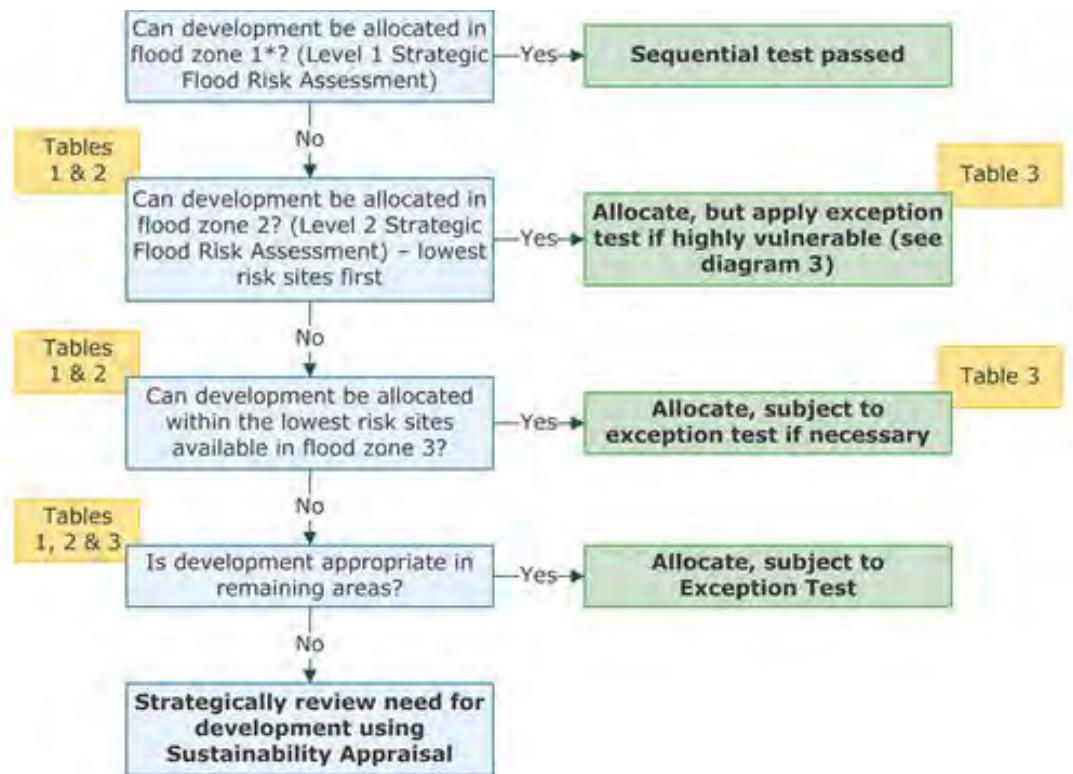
Can development be allocated in flood zone 1*? (Level 1 Strategic Flood Risk Assessment)

Yes

Sequential test passed

No

Tables 1 & 2

Can development be allocated in flood zone 2? (Level 2 Strategic Flood Risk Assessment) – lowest risk sites first

Yes

Table 3

Allocate, but apply exception test if highly vulnerable (see diagram 3)

No

Tables 1 & 2

Can development be allocated within the lowest risk sites available in flood zone 3?

Yes

Table 3

Allocate, subject to exception test if necessary

No

Tables 1, 2 & 3

Is development appropriate in remaining areas?

Yes

Allocate, subject to Exception Test

No

Strategically review need for development using Sustainability Appraisal